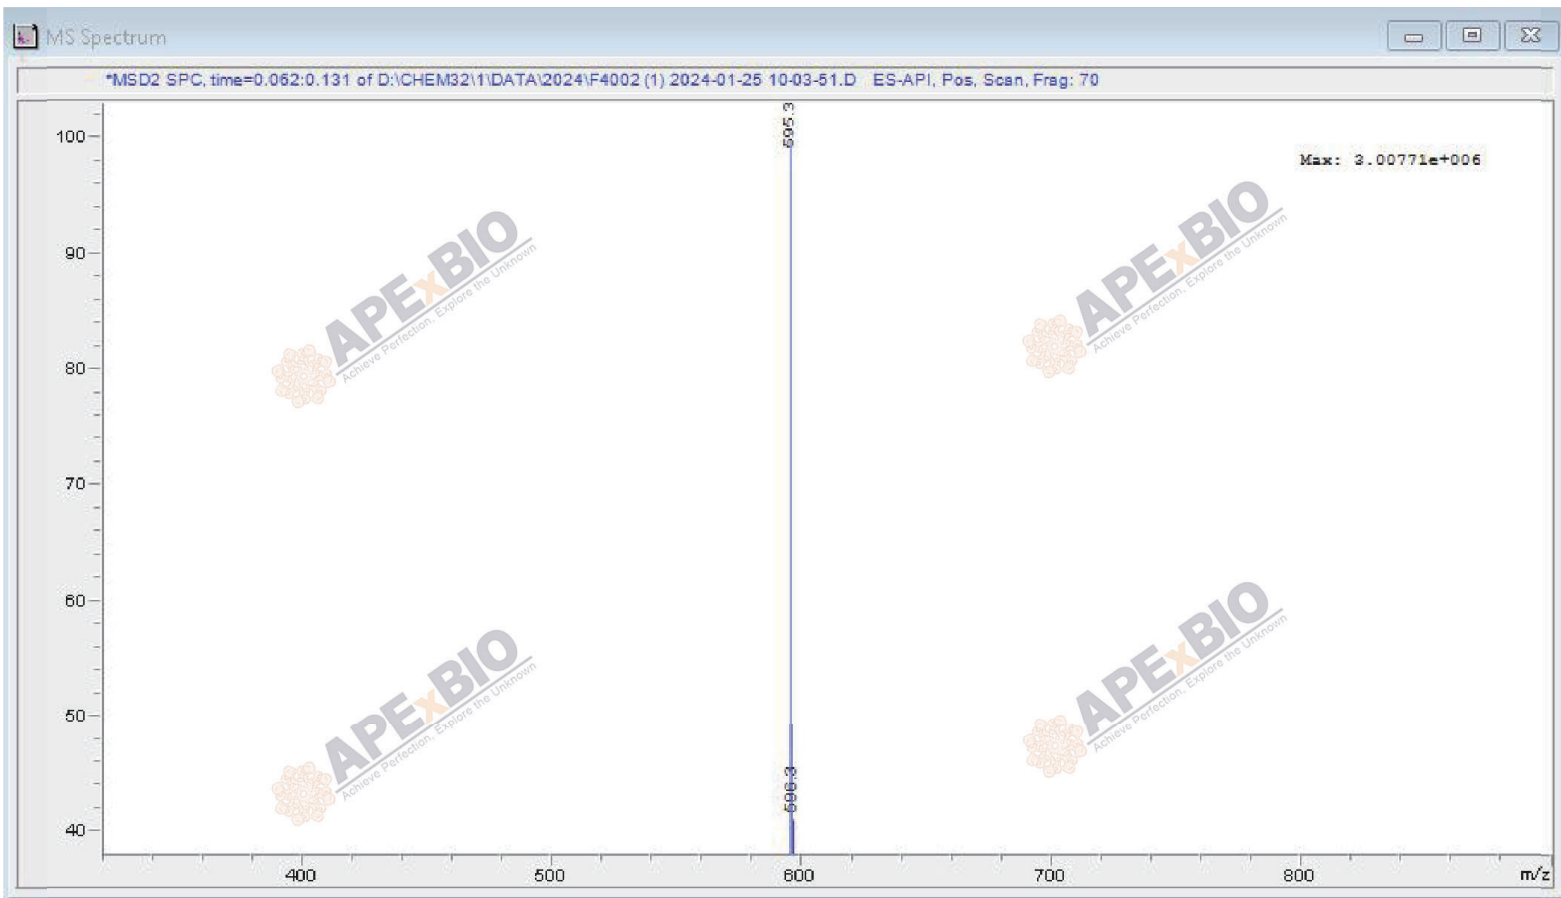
MS Spectrum

*MSD2 SPC, time=0.062:0.131 of D:\CHEM32\1\DATA\2024\F4002 (1) 2024-01-25 10-03-51.D ES-API, Pos, Scan, Frag: 70

595.3

Max: 3.00771e+006

APExBIO Achieve Perfection, Explore the Unknown

APExBIO Achieve Perfection, Explore the Unknown

APExBIO Achieve Perfection, Explore the Unknown

APExBIO Achieve Perfection, Explore the Unknown

596.3

100
90
80
70
60
50
40

400
500
600
700
800
m/z